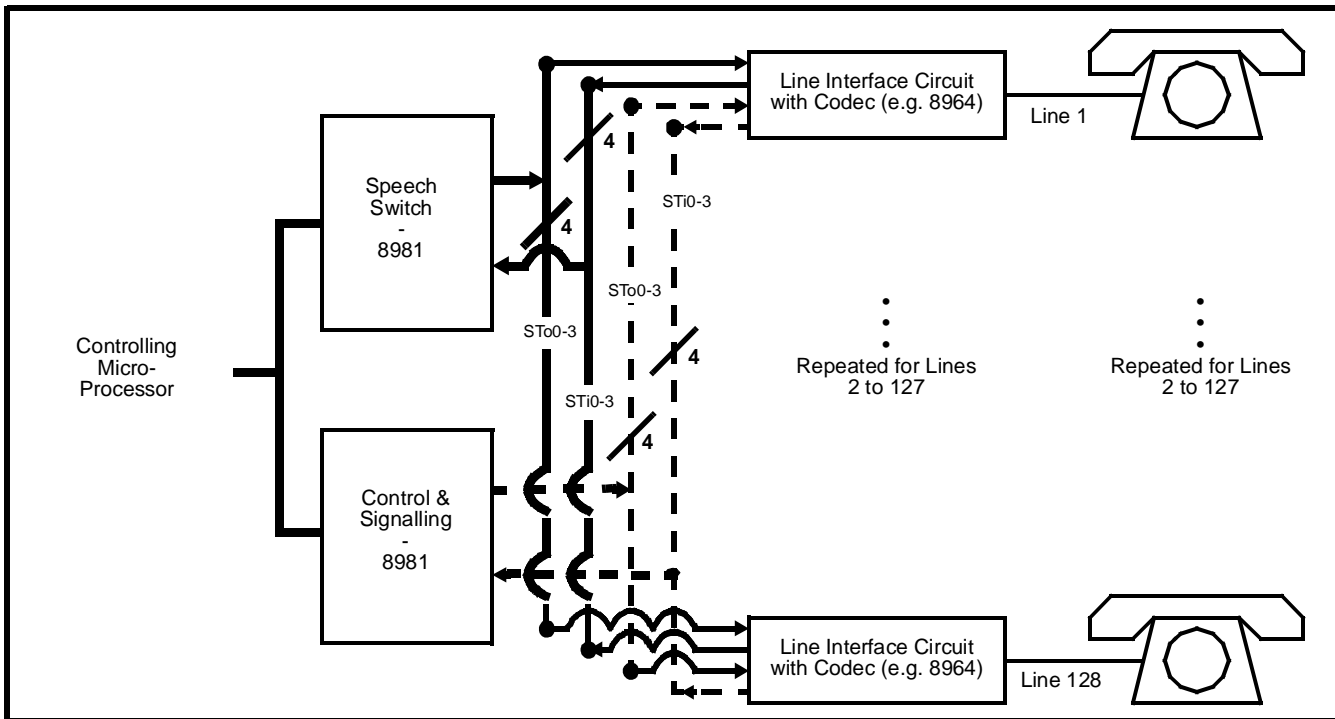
Line Interface Circuit with Codec (e.g. 8964)

Line 1

Speech Switch - 8981

4

4

STi0-3

STo0-3

STo0-3

Controlling Micro-Processor

4

Repeated for Lines 2 to 127

Repeated for Lines 2 to 127

STi0-3

4

Control & Signalling - 8981

Line Interface Circuit with Codec (e.g. 8964)

Line 128